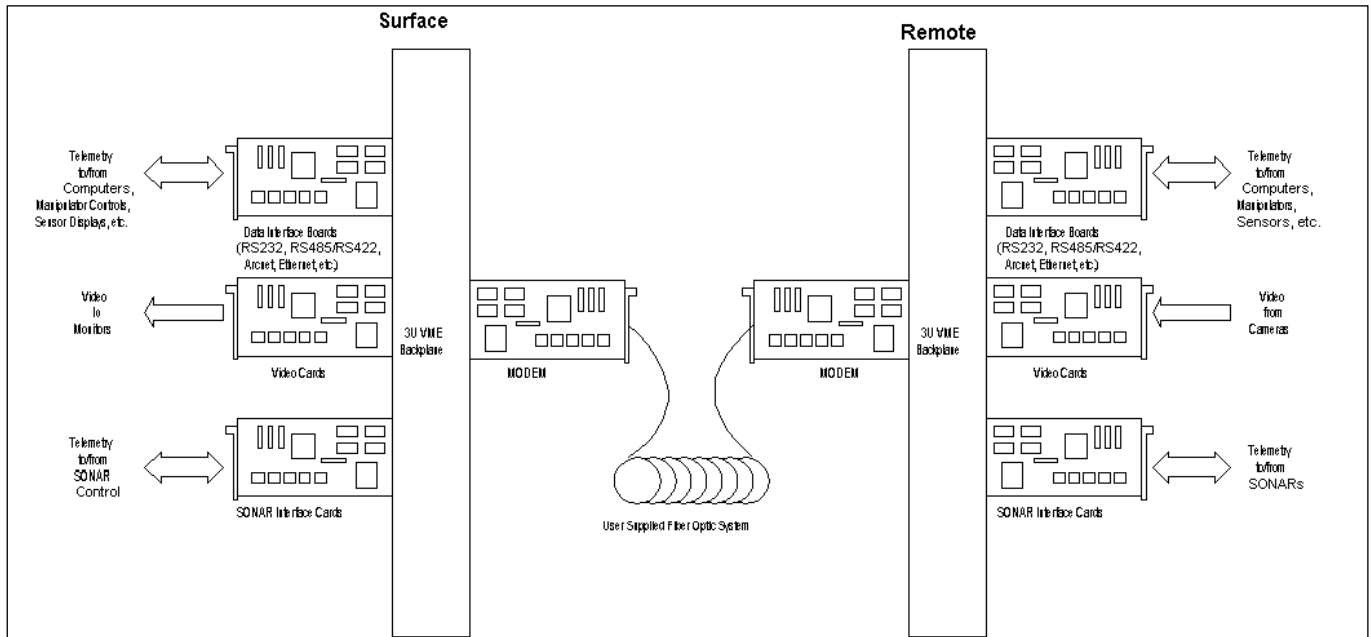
Surface

Remote

Telemetry to/from Computers, Manipulator Controls, Sensor Displays, etc.

Data Interface Boards (RS232, RS485/RS422, Arcnet, Ethernet, etc.)

Video to Monitors

Video Cards

Telemetry to/from SONAR Control

SONAR Interface Cards

3U VME Backplane

MODEM

User Supplied Fiber Optic System

MODEM

3U VME Backplane

Telemetry to/from Computers, Manipulators, Sensors, etc.

Data Interface Boards (RS232, RS485/RS422, Arcnet, Ethernet, etc.)

Video from Cameras

Video Cards

Telemetry to/from SONARs

SONAR Interface Cards